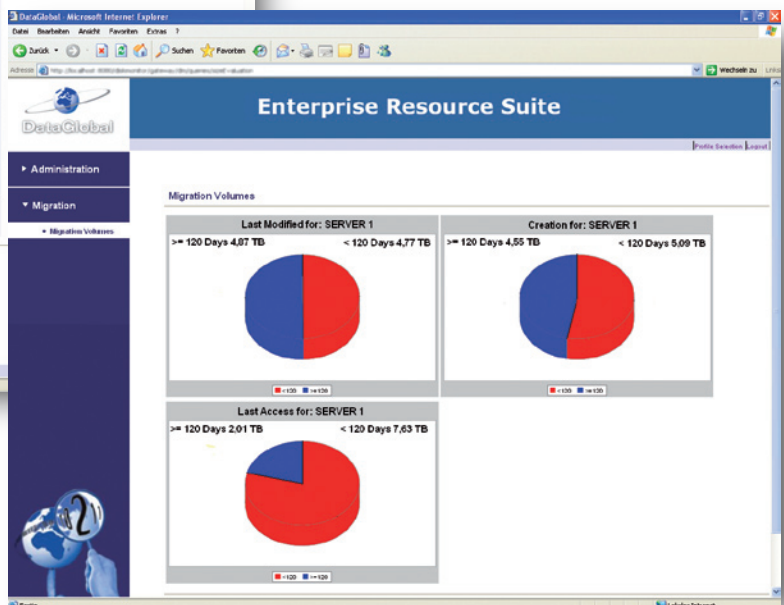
DataGlobal - Microsoft Internet Explorer

Datei Bearbeiten Ansicht Favoriten Extras ?

Zurück Suchen Favoriten

Adresse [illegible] Wechseln zu Links

DataGlobal

Enterprise Resource Suite

Profile Selection Logout

Administration

Migration

Migration Volumes

Migration Volumes

Last Modified for: SERVER 1

>= 120 Days 4,87 TB

< 120 Days 4,77 TB

<120 >=120

Creation for: SERVER 1

>= 120 Days 4,55 TB

< 120 Days 5,09 TB

<120 >=120

Last Access for: SERVER 1

>= 120 Days 2,01 TB

< 120 Days 7,63 TB

<120 >=120